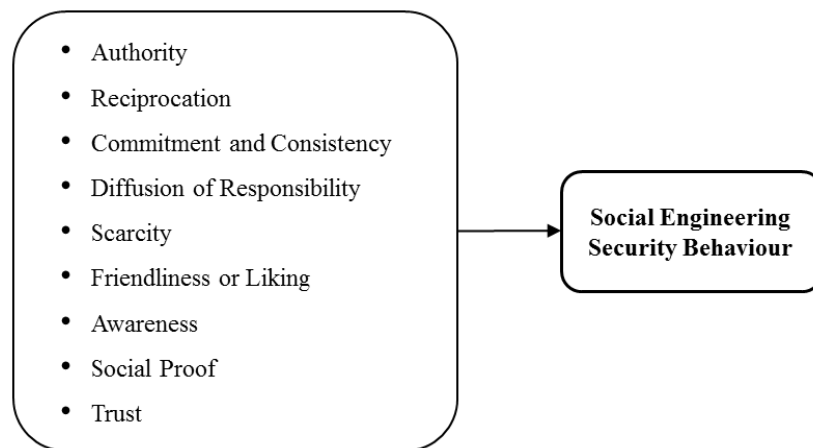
- Authority
- Reciprocation
- Commitment and Consistency
- Diffusion of Responsibility
- Scarcity
- Friendliness or Liking
- Awareness
- Social Proof
- Trust

**Social Engineering Security Behaviour**